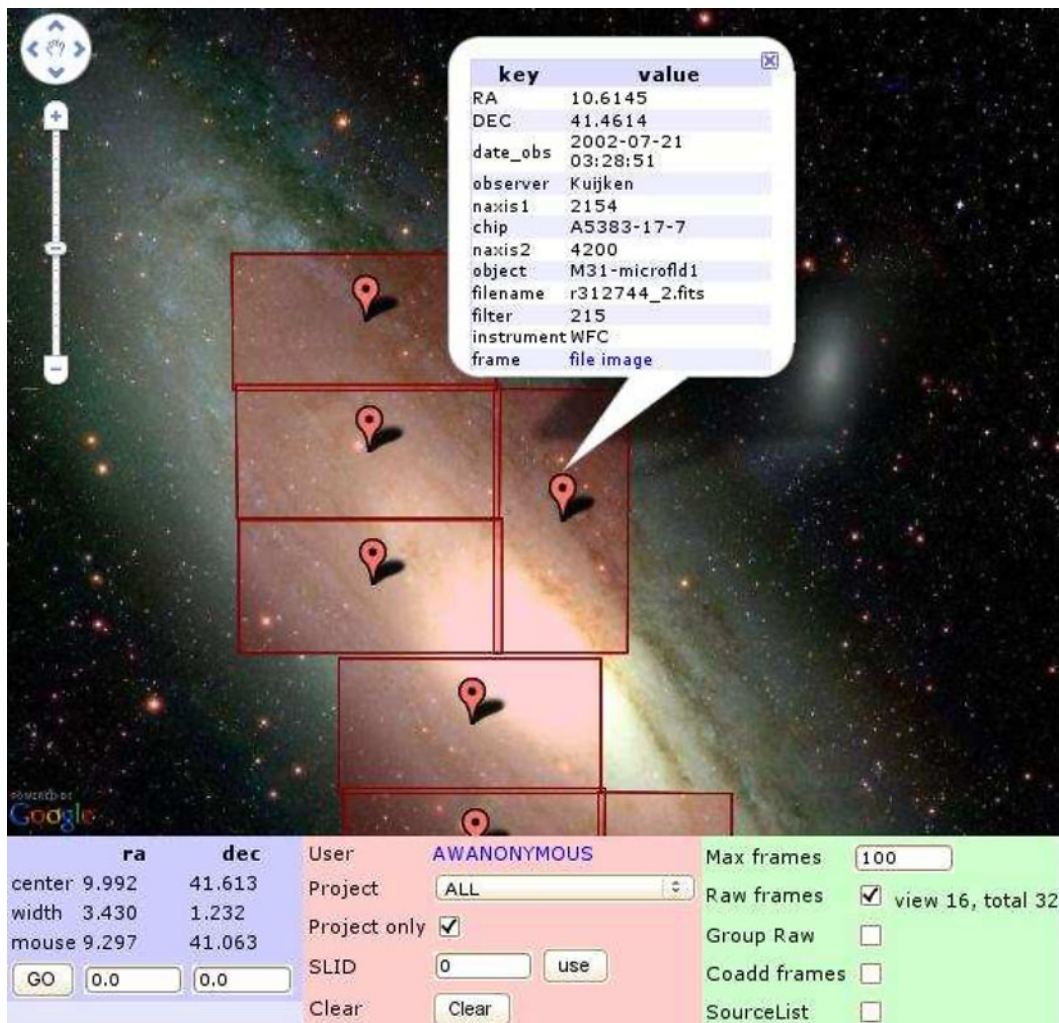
| key | value |
|---|---|
| RA | 10.6145 |
| DEC | 41.4614 |
| date_obs | 2002-07-21 03:28:51 |
| observer | Kuijken |
| naxis1 | 2154 |
| chip | A5383-17-7 |
| naxis2 | 4200 |
| object | M31-microfld1 |
| filename | r312744_2.fits |
| filter | 215 |
| instrument | WFC |
| frame | file image |

POWERED BY Google

| | ra | dec |
|---|---|---|
| center | 9.992 | 41.613 |
| width | 3.430 | 1.232 |
| mouse | 9.297 | 41.063 |

GO 0.0 0.0

User AWANONYMOUS
Project ALL
Project only
SLID 0 use
Clear Clear

Max frames 100
Raw frames view 16, total 32
Group Raw
Coadd frames
SourceList